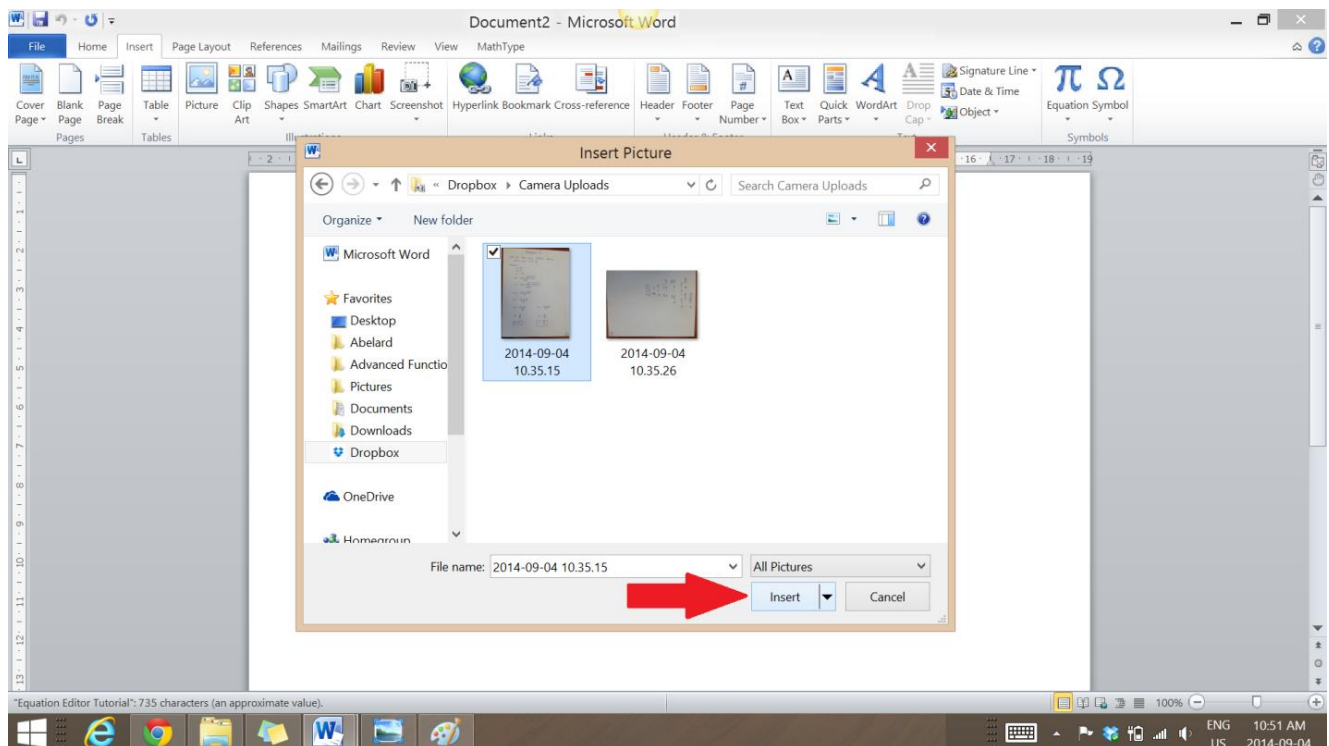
Document2 - Microsoft Word

File Home Insert Page Layout References Mailings Review View MathType

Cover Page Blank Page Page Break
Pages
Table
Tables
Picture Clip Art Shapes SmartArt Chart Screenshot
Hyperlink Bookmark Cross-reference
Header Footer Page Number
Text Box Quick Parts WordArt Drop Cap
Signature Line Date & Time Object
Equation Symbol
Symbols

Insert Picture

Dropbox › Camera Uploads
Search Camera Uploads

Organize New folder

Microsoft Word
Favorites
Desktop
Abelard
Advanced Functio
Pictures
Documents
Downloads
Dropbox
OneDrive
Homegroup

2014-09-04 10.35.15
2014-09-04 10.35.26

File name: 2014-09-04 10.35.15
All Pictures
Insert
Cancel

"Equation Editor Tutorial": 735 characters (an approximate value).

100%

ENG US
10:51 AM
2014-09-04